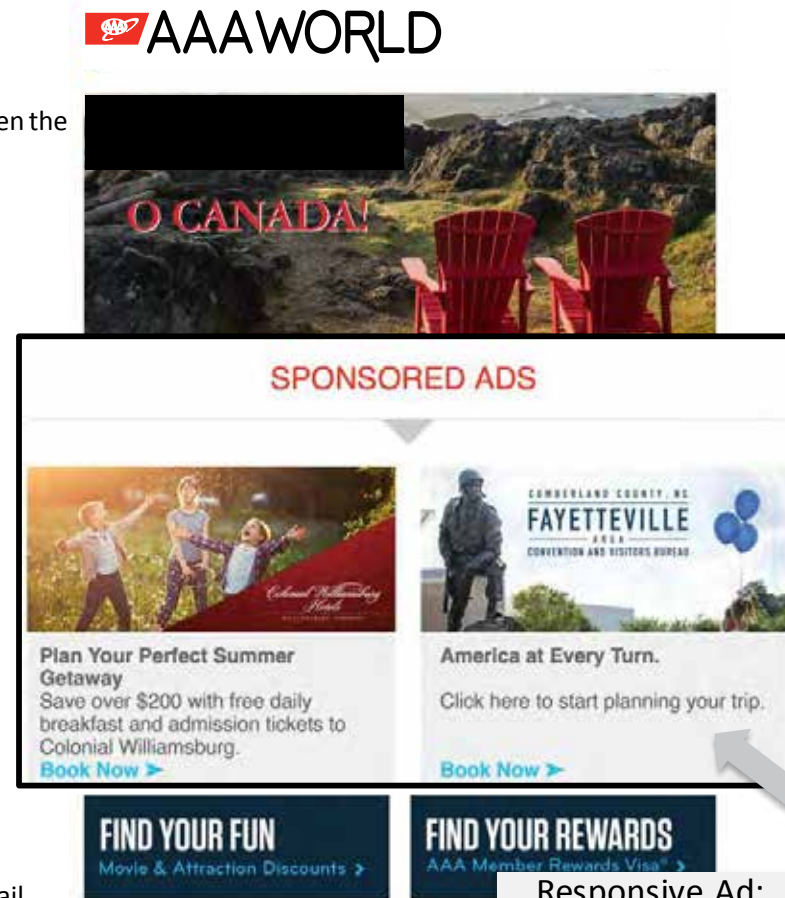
AAA AAAWORLD

en the

O CANADA!

SPONSORED ADS

Colonial Williamsburg Hotels

CUMBERLAND COUNTY, NC
FAYETTEVILLE
AREA
CONVENTION AND VISITORS BUREAU

Plan Your Perfect Summer Getaway
Save over $200 with free daily breakfast and admission tickets to Colonial Williamsburg.
Book Now >

America at Every Turn.
Click here to start planning your trip.
Book Now >

FIND YOUR FUN
Movie & Attraction Discounts >

FIND YOUR REWARDS
AAA Member Rewards Visa® >

ail

Responsive Ad: